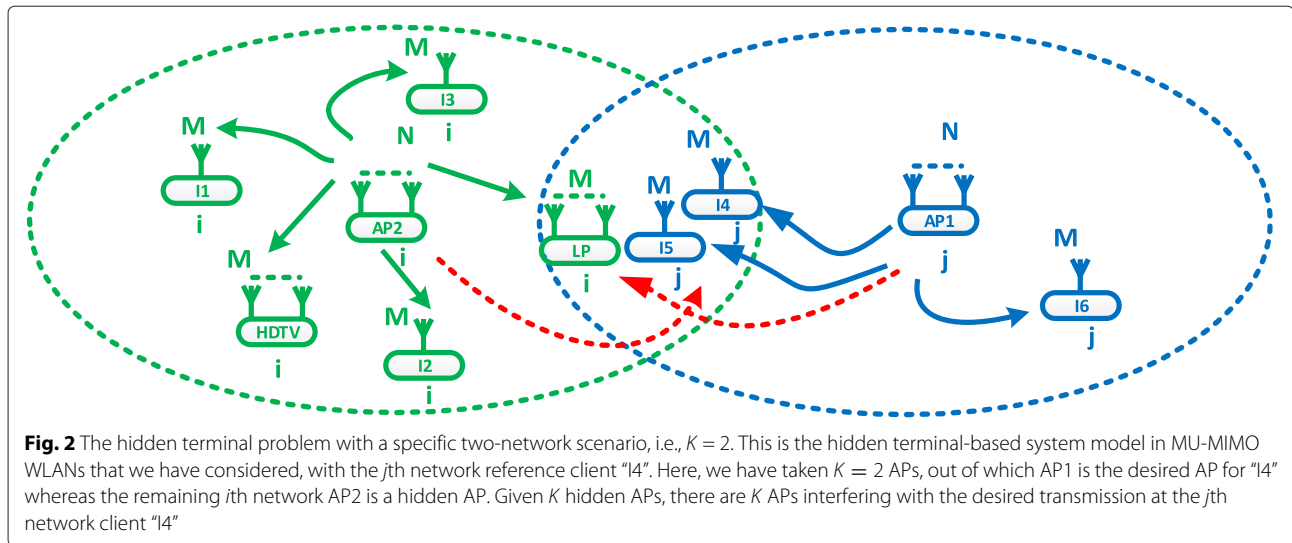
M
I3
i
N
M
I1
i
AP2
i
M
HDTV
i
M
I2
i
M
LP
i
M
I5
j
M
I4
j
N
AP1
j
M
I6
j

**Fig. 2** The hidden terminal problem with a specific two-network scenario, i.e., $K = 2$. This is the hidden terminal-based system model in MU-MIMO WLANs that we have considered, with the $j$th network reference client "I4". Here, we have taken $K = 2$ APs, out of which AP1 is the desired AP for "I4" whereas the remaining $i$th network AP2 is a hidden AP. Given $K$ hidden APs, there are $K$ APs interfering with the desired transmission at the $j$th network client "I4"